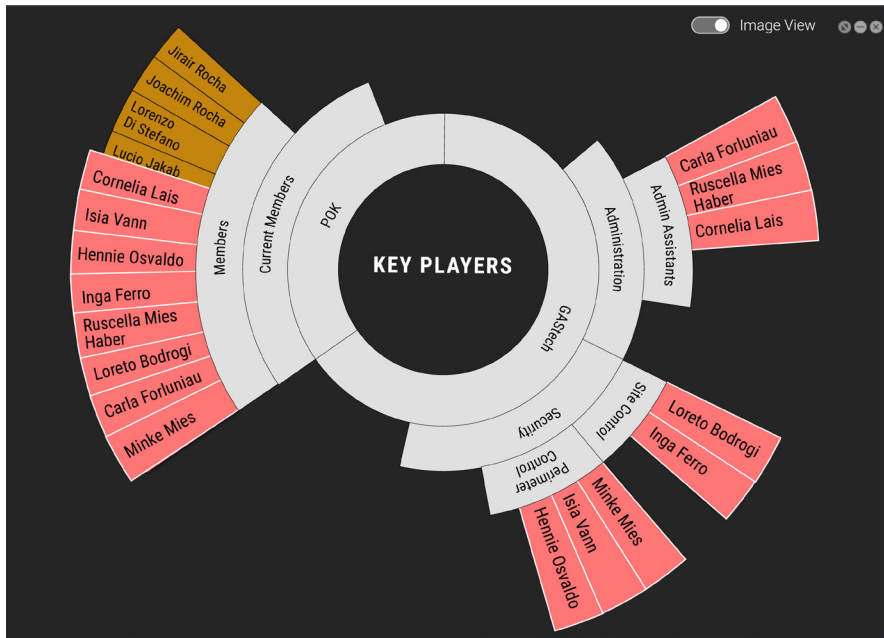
Image View

KEY PLAYERS

POK

Current Members

Jirair Rocha
Joachim Rocha
Lorenzo Di Stefano
Lucio Jakab

Members

Cornelia Lais
Isia Vann
Hennie Osvaldo
Inga Ferro
Ruscella Mies Haber
Loreto Bodrogi
Carla Forluniau
Minke Mies

GAStech

Administration

Admin Assistants

Carla Forluniau
Ruscella Mies Haber
Cornelia Lais

Security

Site Control

Loreto Bodrogi
Inga Ferro

Perimeter Control

Hennie Osvaldo
Isia Vann
Minke Mies